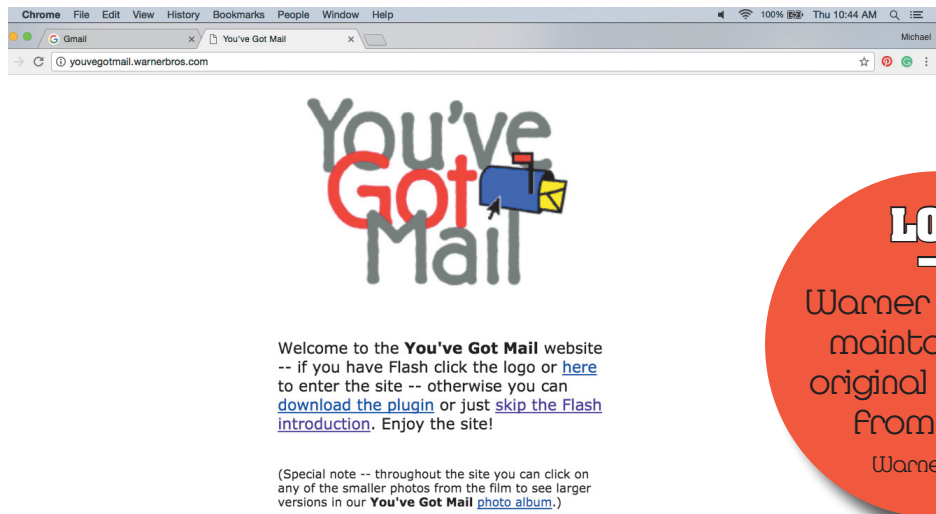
Chrome File Edit View History Bookmarks People Window Help

100% Thu 10:44 AM

Gmail ×

You've Got Mail ×

Michael

youvegotmail.warnerbros.com

You've Got Mail

Welcome to the **You've Got Mail** website -- if you have Flash click the logo or here to enter the site -- otherwise you can download the plugin or just skip the Flash introduction. Enjoy the site!

(Special note -- throughout the site you can click on any of the smaller photos from the film to see larger versions in our **You've Got Mail** photo album.)

LO

Warner
mainta
original
from
Warne